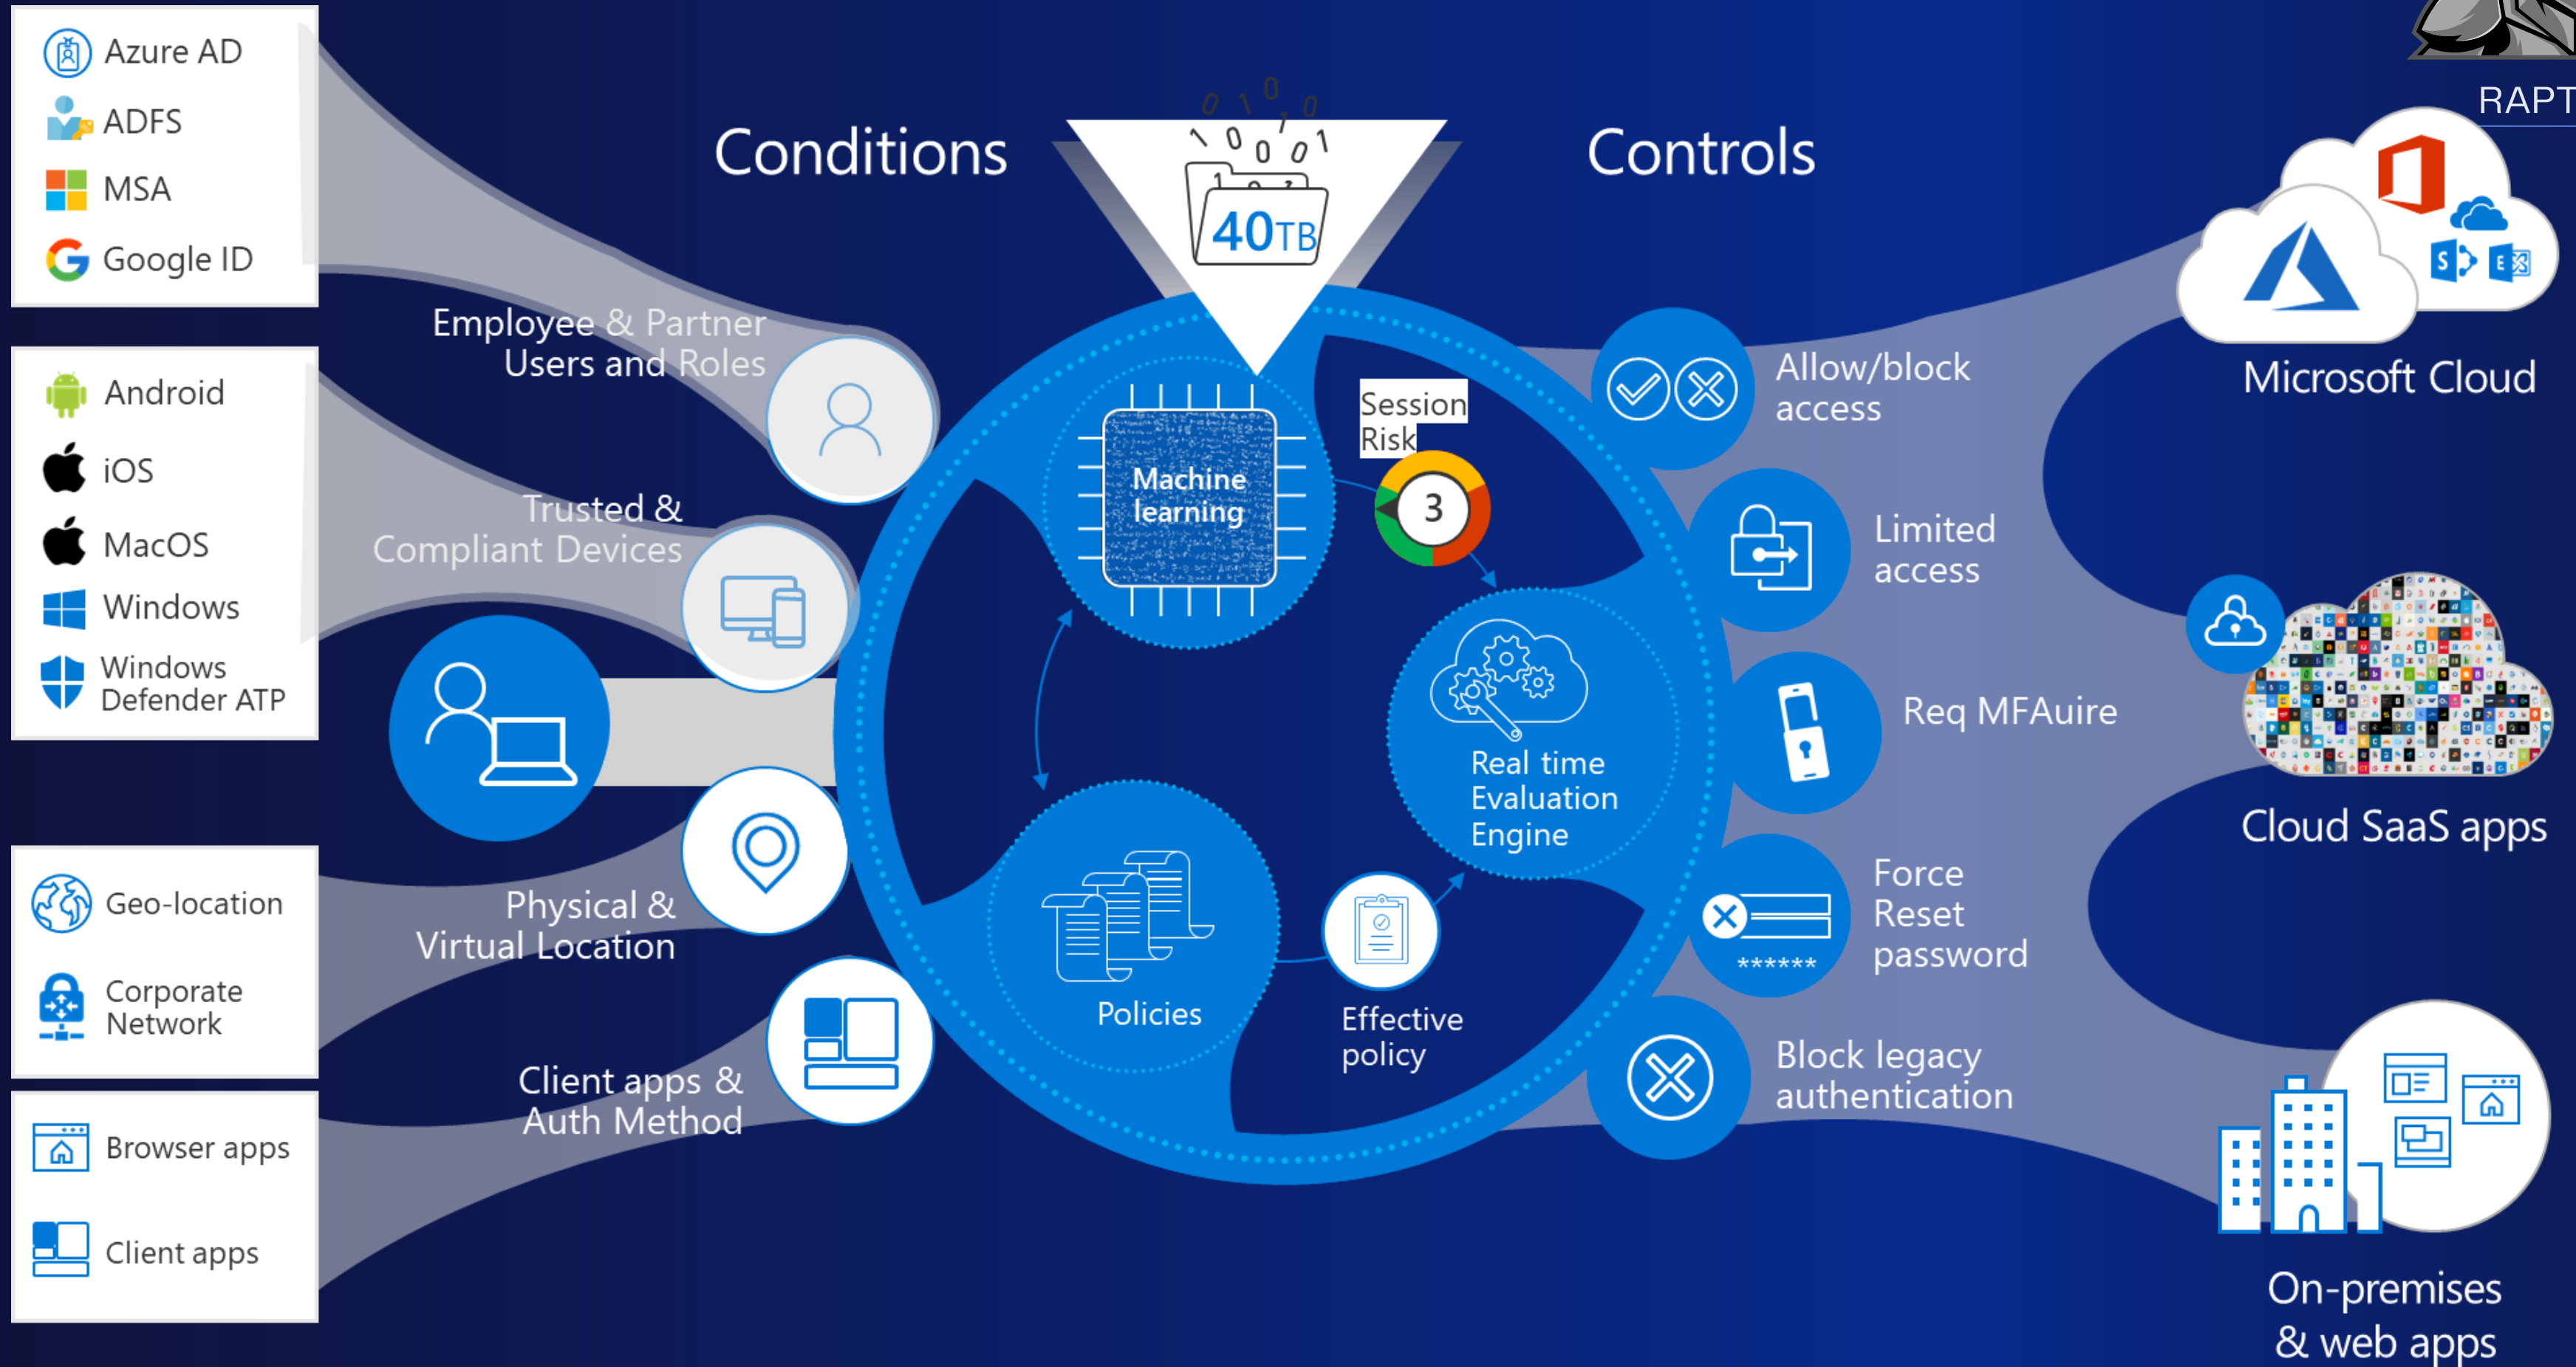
Azure AD
ADFS
MSA
Google ID

Android
iOS
MacOS
Windows
Windows Defender ATP

Geo-location
Corporate Network

Browser apps
Client apps

Conditions

Employee & Partner Users and Roles

Trusted & Compliant Devices

Physical & Virtual Location

Client apps & Auth Method

0 1 0 0
1 0 0 0 1
40TB

Machine learning

Session Risk

3

Real time Evaluation Engine

Policies

Effective policy

Controls

Allow/block access

Limited access

Req MFAuire

Force Reset password

******

Block legacy authentication

RAPT

Microsoft Cloud

Cloud SaaS apps

On-premises & web apps